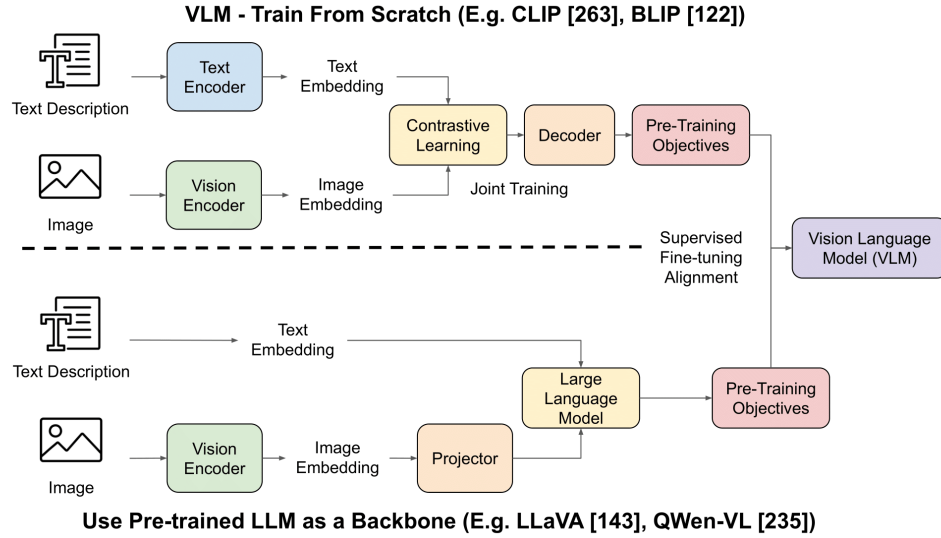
VLM - Train From Scratch (E.g. CLIP [263], BLIP [122])

Text Description

Text Encoder

Text Embedding

Contrastive Learning

Decoder

Pre-Training Objectives

Image

Vision Encoder

Image Embedding

Joint Training

Supervised Fine-tuning Alignment

Vision Language Model (VLM)

Text Description

Text Embedding

Large Language Model

Pre-Training Objectives

Image

Vision Encoder

Image Embedding

Projector

Use Pre-trained LLM as a Backbone (E.g. LLaVA [143], QWen-VL [235])